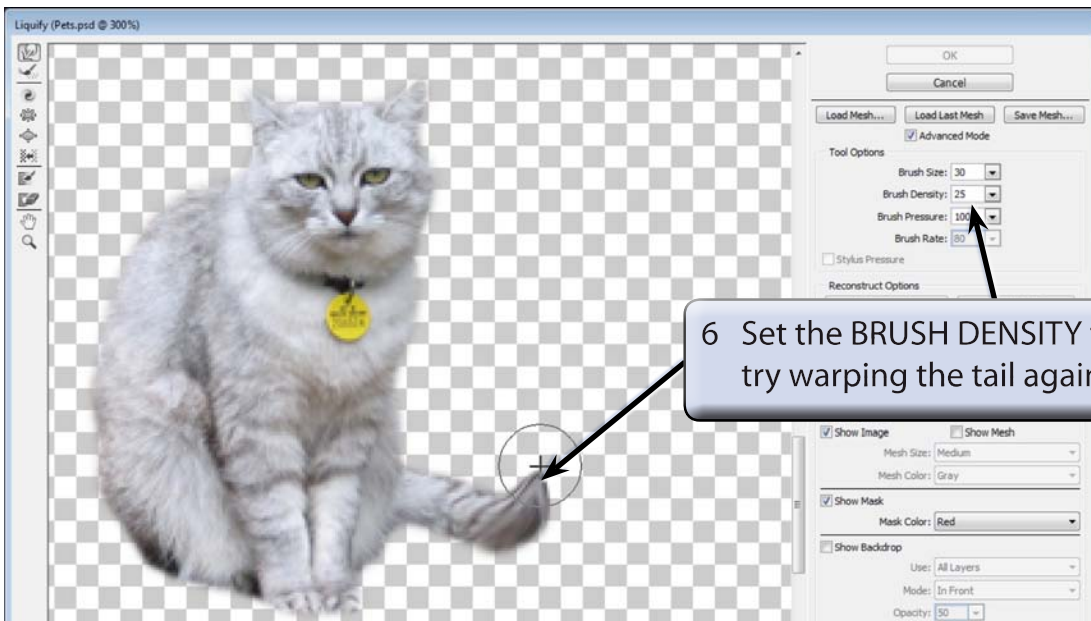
Liquify (Pets.psd @ 300%)

OK

Cancel

Load Mesh...

Load Last Mesh

Save Mesh...

Advanced Mode

Tool Options

Brush Size: 30

Brush Density: 25

Brush Pressure: 100

Brush Rate: 80

Stylus Pressure

Reconstruct Options

6 Set the BRUSH DENSITY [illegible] try warping the tail agai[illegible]

Show Image

Show Mesh

Mesh Size: Medium

Mesh Color: Gray

Show Mask

Mask Color: Red

Show Backdrop

Use: All Layers

Mode: In Front

Opacity: 50